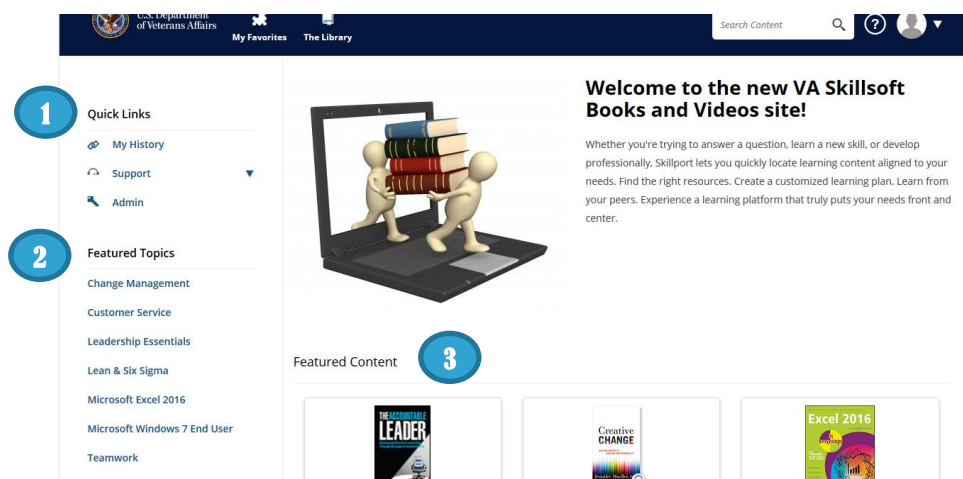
U.S. Department of Veterans Affairs
My Favorites
The Library
Search Content
?

1
Quick Links
My History
Support
Admin

2
Featured Topics
Change Management
Customer Service
Leadership Essentials
Lean & Six Sigma
Microsoft Excel 2016
Microsoft Windows 7 End User
Teamwork

Welcome to the new VA Skillsoft Books and Videos site!

Whether you're trying to answer a question, learn a new skill, or develop professionally, Skillport lets you quickly locate learning content aligned to your needs. Find the right resources. Create a customized learning plan. Learn from your peers. Experience a learning platform that truly puts your needs front and center.

Featured Content
3

THE ACCOUNTABLE LEADER

Creative CHANGE

Excel 2016